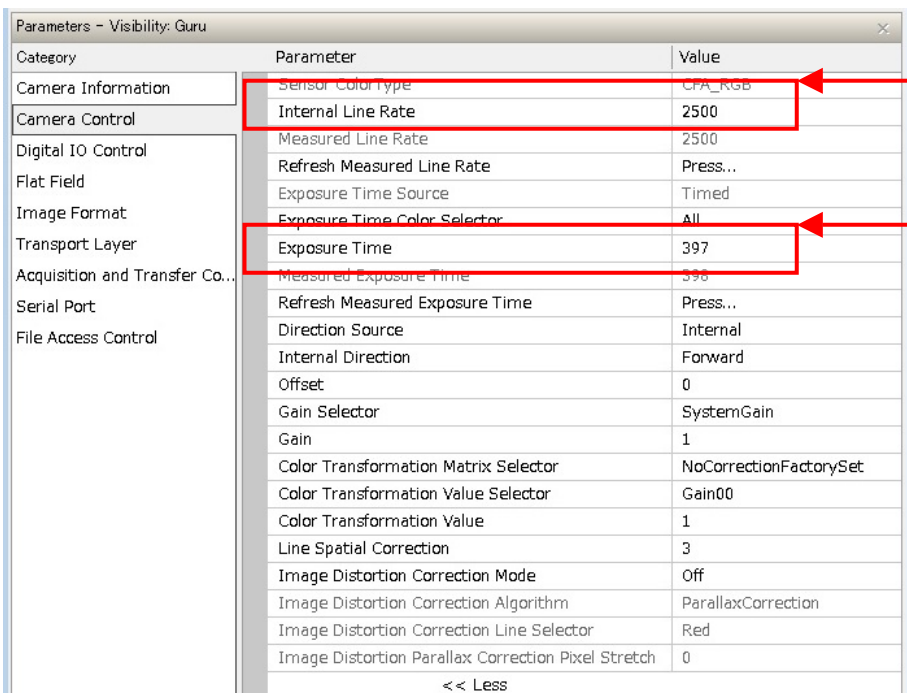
Parameters - Visibility: Guru

Category
Camera Information
Camera Control
Digital IO Control
Flat Field
Image Format
Transport Layer
Acquisition and Transfer Co...
Serial Port
File Access Control

| Parameter | Value |
|---|---|
| Sensor ColorType | CFA_RGB |
| Internal Line Rate | 2500 |
| Measured Line Rate | 2500 |
| Refresh Measured Line Rate | Press... |
| Exposure Time Source | Timed |
| Exposure Time Color Selector | All |
| Exposure Time | 397 |
| Measured Exposure Time | 398 |
| Refresh Measured Exposure Time | Press... |
| Direction Source | Internal |
| Internal Direction | Forward |
| Offset | 0 |
| Gain Selector | SystemGain |
| Gain | 1 |
| Color Transformation Matrix Selector | NoCorrectionFactorySet |
| Color Transformation Value Selector | Gain00 |
| Color Transformation Value | 1 |
| Line Spatial Correction | 3 |
| Image Distortion Correction Mode | Off |
| Image Distortion Correction Algorithm | ParallaxCorrection |
| Image Distortion Correction Line Selector | Red |
| Image Distortion Parallax Correction Pixel Stretch | 0 |

<< Less